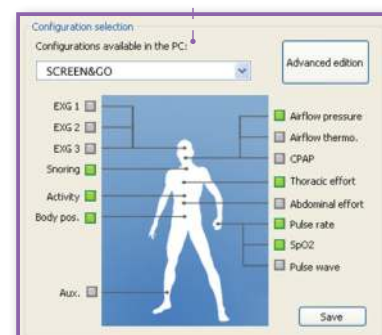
Configuration selection
Configurations available in the PC:
SCREEN&GO
Advanced edition

EXG 1
EXG 2
EXG 3
Snoring
Activity
Body pos.
Aux.

Airflow pressure
Airflow thermo.
CPAP
Thoracic effort
Abdominal effort
Pulse rate
SpO2
Pulse wave

Save